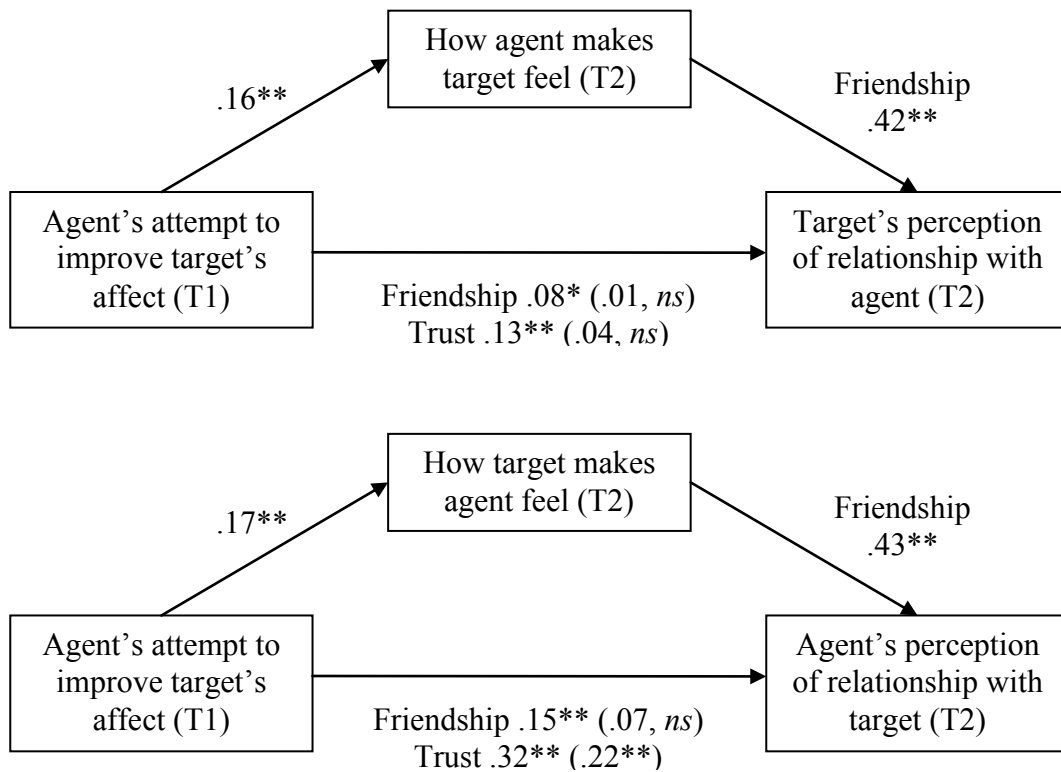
How agent makes target feel (T2)

.16**

Friendship .42**

Agent's attempt to improve target's affect (T1)

Target's perception of relationship with agent (T2)

Friendship .08* (.01, *ns*)
Trust .13** (.04, *ns*)

How target makes agent feel (T2)

.17**

Friendship .43**

Agent's attempt to improve target's affect (T1)

Agent's perception of relationship with target (T2)

Friendship .15** (.07, *ns*)
Trust .32** (.22**)